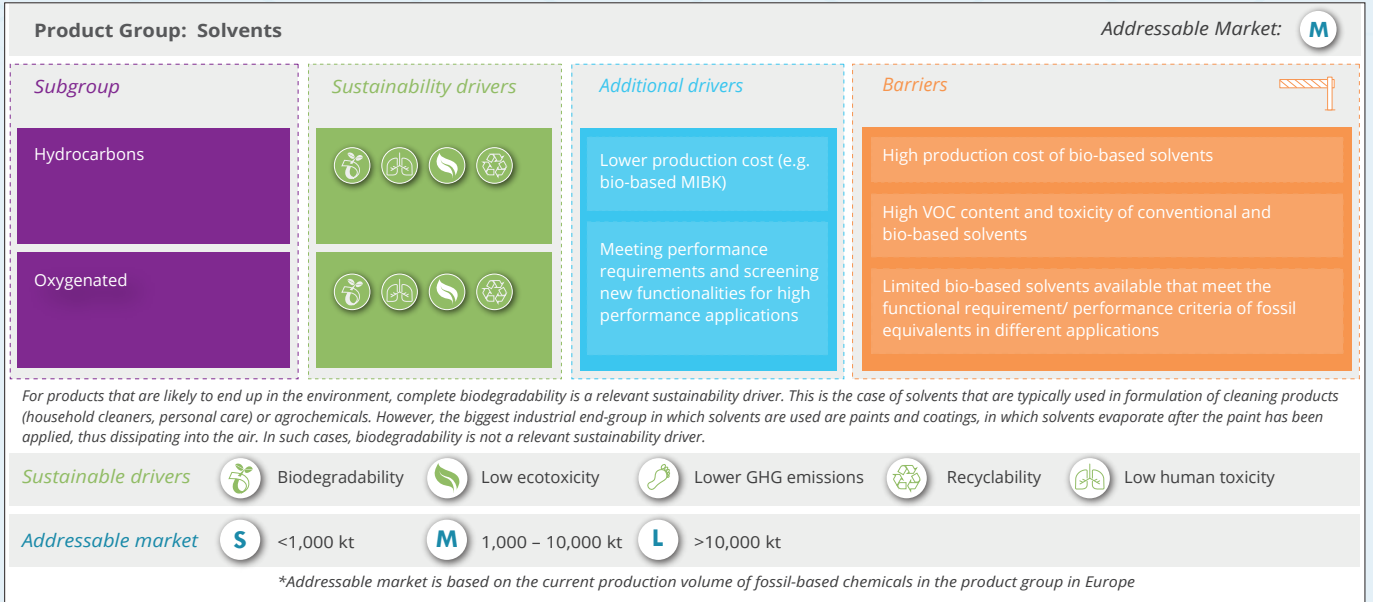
Product Group: Solvents

Addressable Market: M

Subgroup

Hydrocarbons

Oxygenated

Sustainability drivers

Additional drivers

Lower production cost (e.g. bio-based MIBK)

Meeting performance requirements and screening new functionalities for high performance applications

Barriers

High production cost of bio-based solvents

High VOC content and toxicity of conventional and bio-based solvents

Limited bio-based solvents available that meet the functional requirement/ performance criteria of fossil equivalents in different applications

For products that are likely to end up in the environment, complete biodegradability is a relevant sustainability driver. This is the case of solvents that are typically used in formulation of cleaning products (household cleaners, personal care) or agrochemicals. However, the biggest industrial end-group in which solvents are used are paints and coatings, in which solvents evaporate after the paint has been applied, thus dissipating into the air. In such cases, biodegradability is not a relevant sustainability driver.

Sustainable drivers Biodegradability Low ecotoxicity Lower GHG emissions Recyclability Low human toxicity

Addressable market S <1,000 kt M 1,000 – 10,000 kt L >10,000 kt

*Addressable market is based on the current production volume of fossil-based chemicals in the product group in Europe